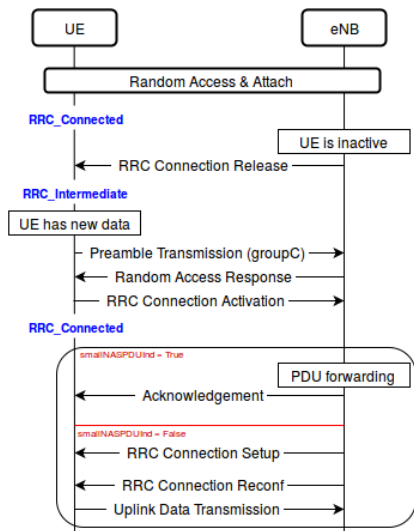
UE

eNB

Random Access & Attach

RRC_Connected

UE is inactive

RRC Connection Release

RRC_Intermediate

UE has new data

Preamble Transmission (groupC)

Random Access Response

RRC Connection Activation

RRC_Connected

smallNASPDUInd = True

PDU forwarding

Acknowledgement

smallNASPDUInd = False

RRC Connection Setup

RRC Connection Reconf

Uplink Data Transmission